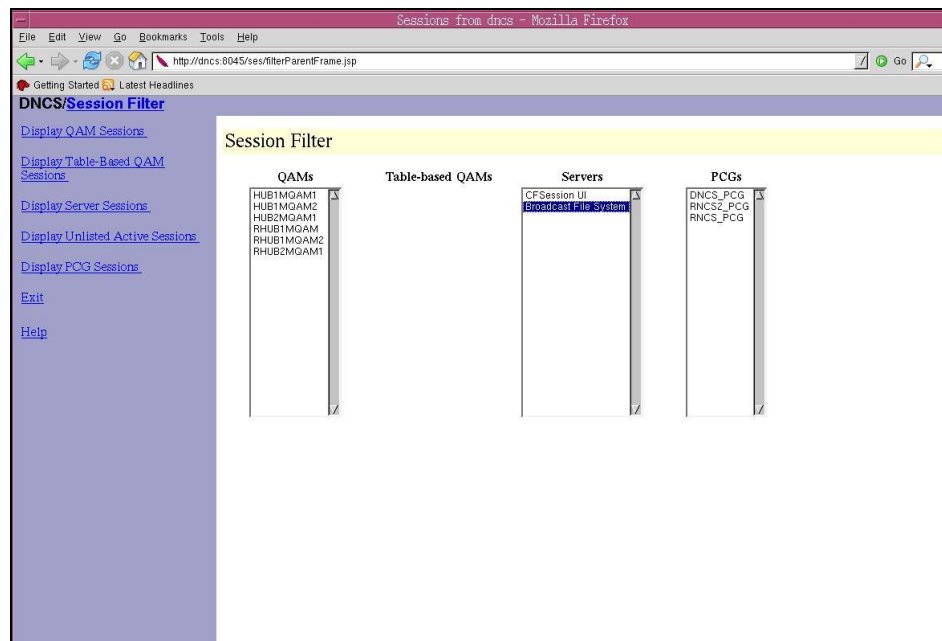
Sessions from dncs - Mozilla Firefox

File Edit View Go Bookmarks Tools Help

http://dncs:8045/ses/filterParentFrame.jsp

Go

Getting Started Latest Headlines

DNCS/Session Filter

Display QAM Sessions

Display Table-Based QAM Sessions

Display Server Sessions

Display Unlisted Active Sessions

Display PCG Sessions

Exit

Help

Session Filter

QAMs

HUB1MQAM1
HUB1MQAM2
HUB2MQAM1
RHUB1MQAM
RHUB1MQAM2
RHUB2MQAM1

Table-based QAMs

Servers

CFSession UI
Broadcast File System

PCGs

DNCS_PCG
RNCS2_PCG
RNCS_PCG